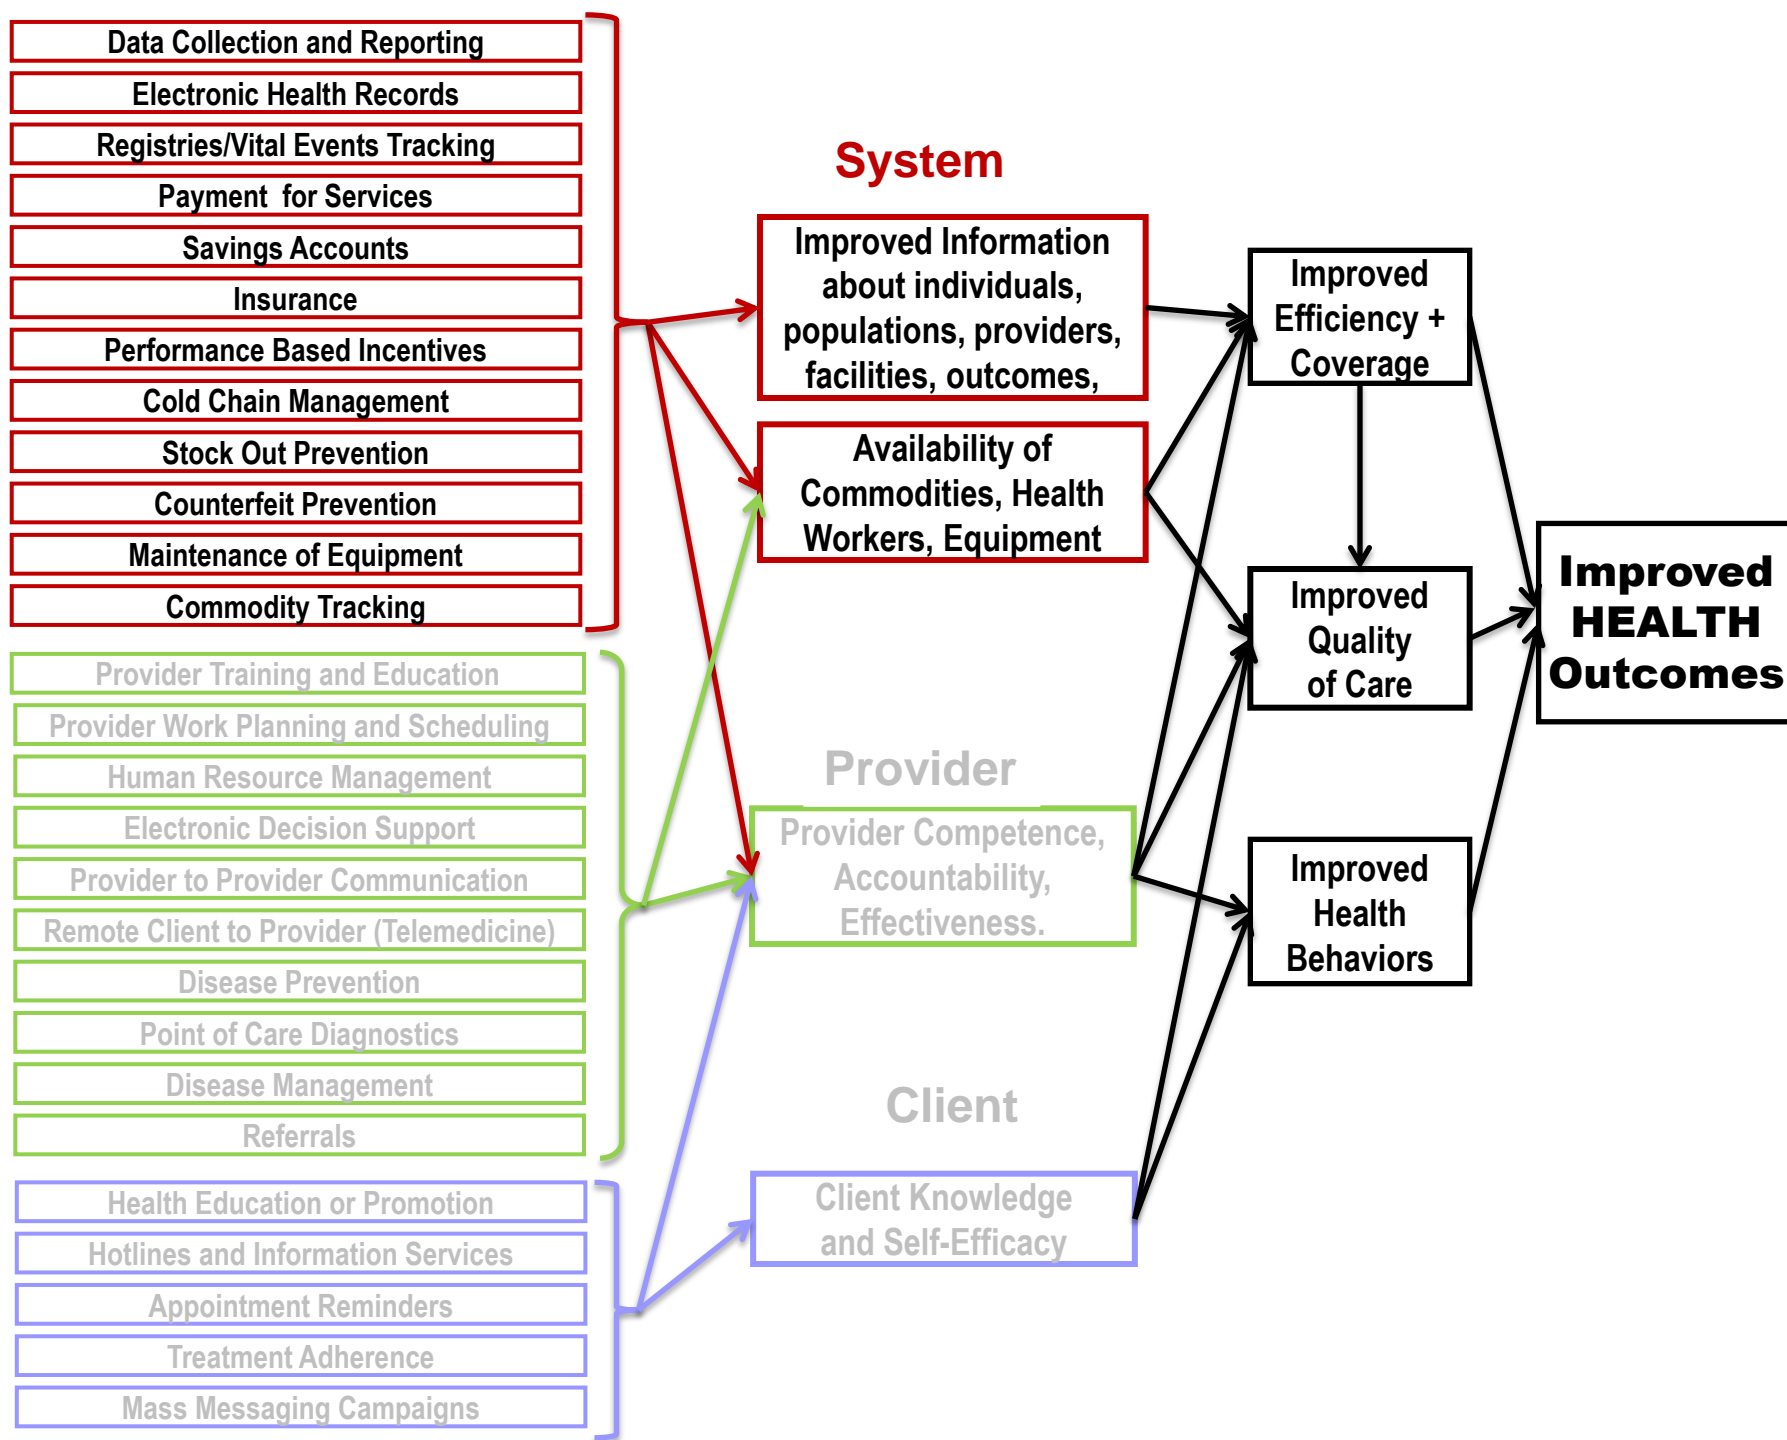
Data Collection and Reporting
Electronic Health Records
Registries/Vital Events Tracking
Payment for Services
Savings Accounts
Insurance
Performance Based Incentives
Cold Chain Management
Stock Out Prevention
Counterfeit Prevention
Maintenance of Equipment
Commodity Tracking

Provider Training and Education
Provider Work Planning and Scheduling
Human Resource Management
Electronic Decision Support
Provider to Provider Communication
Remote Client to Provider (Telemedicine)
Disease Prevention
Point of Care Diagnostics
Disease Management
Referrals

Health Education or Promotion
Hotlines and Information Services
Appointment Reminders
Treatment Adherence
Mass Messaging Campaigns

System

Improved Information about individuals, populations, providers, facilities, outcomes,

Availability of Commodities, Health Workers, Equipment

Provider

Provider Competence, Accountability, Effectiveness.

Client

Client Knowledge and Self-Efficacy

Improved Efficiency + Coverage

Improved Quality of Care

Improved Health Behaviors

Improved HEALTH Outcomes